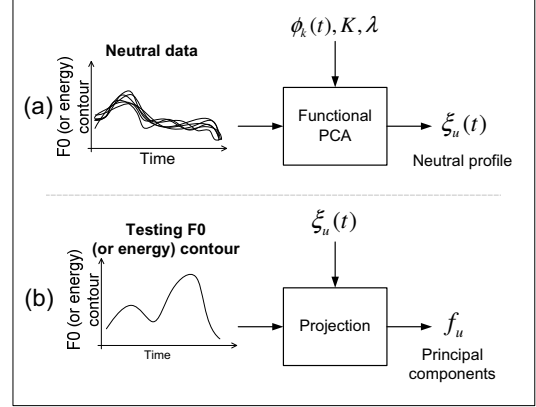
$\phi_k(t), K, \lambda$

Neutral data

(a)

F0 (or energy) contour

Time

Functional PCA

$\xi_u(t)$

Neutral profile

$\xi_u(t)$

Testing F0 (or energy) contour

(b)

F0 (or energy) contour

Time

Projection

$f_u$

Principal components